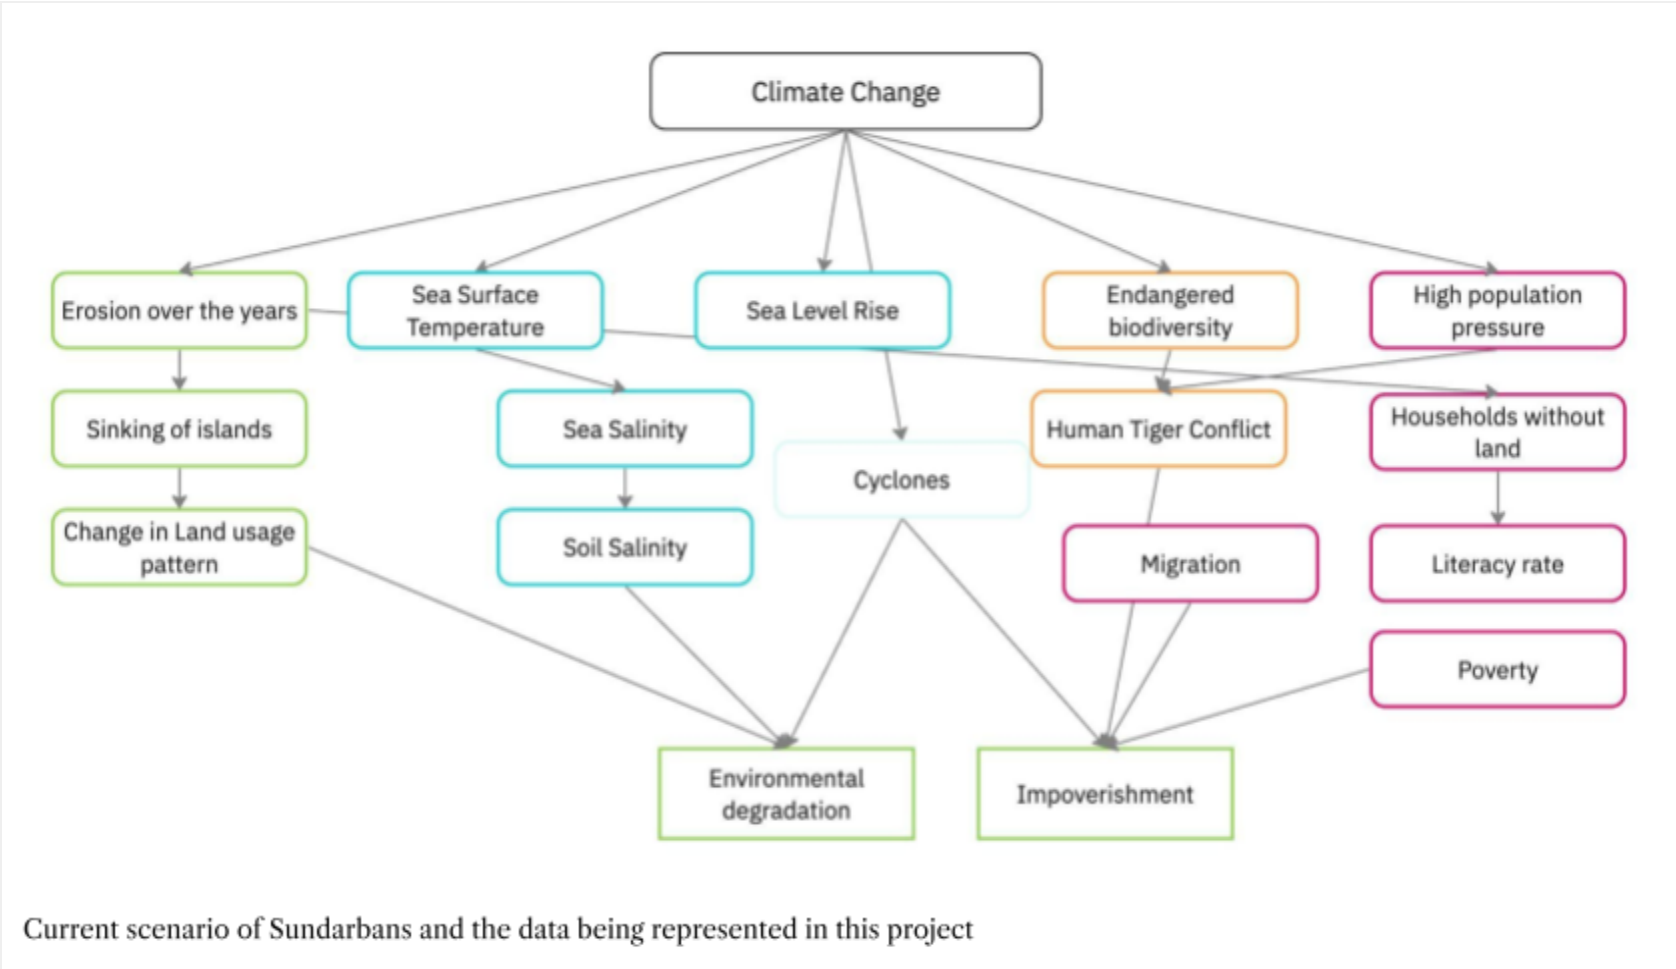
Climate Change

Erosion over the years

Sea Surface Temperature

Sea Level Rise

Endangered biodiversity

High population pressure

Sinking of islands

Sea Salinity

Cyclones

Human Tiger Conflict

Households without land

Change in Land usage pattern

Soil Salinity

Migration

Literacy rate

Poverty

Environmental degradation

Impoverishment

Current scenario of Sundarbans and the data being represented in this project